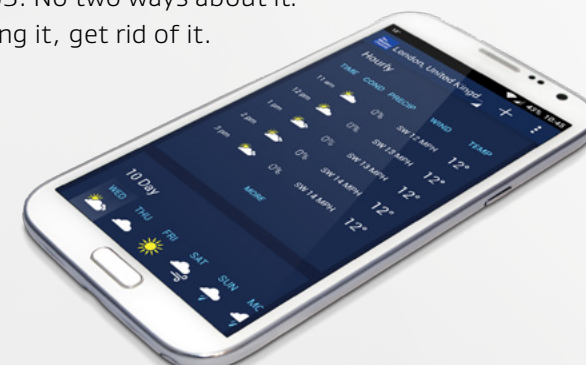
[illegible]s. No two ways about it.
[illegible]ng it, get rid of it.

London, United Kingd...
Hourly
TIME COND PRECIP WIND TEMP
11 am 0% SW 12 MPH 12°
12 pm 0% SW 13 MPH 12°
1 pm 0% SW 13 MPH 12°
2 pm 0% SW 14 MPH 12°
3 pm
MORE
10 Day
WED
THU
FRI
SAT
SUN
MC
43% 12:45